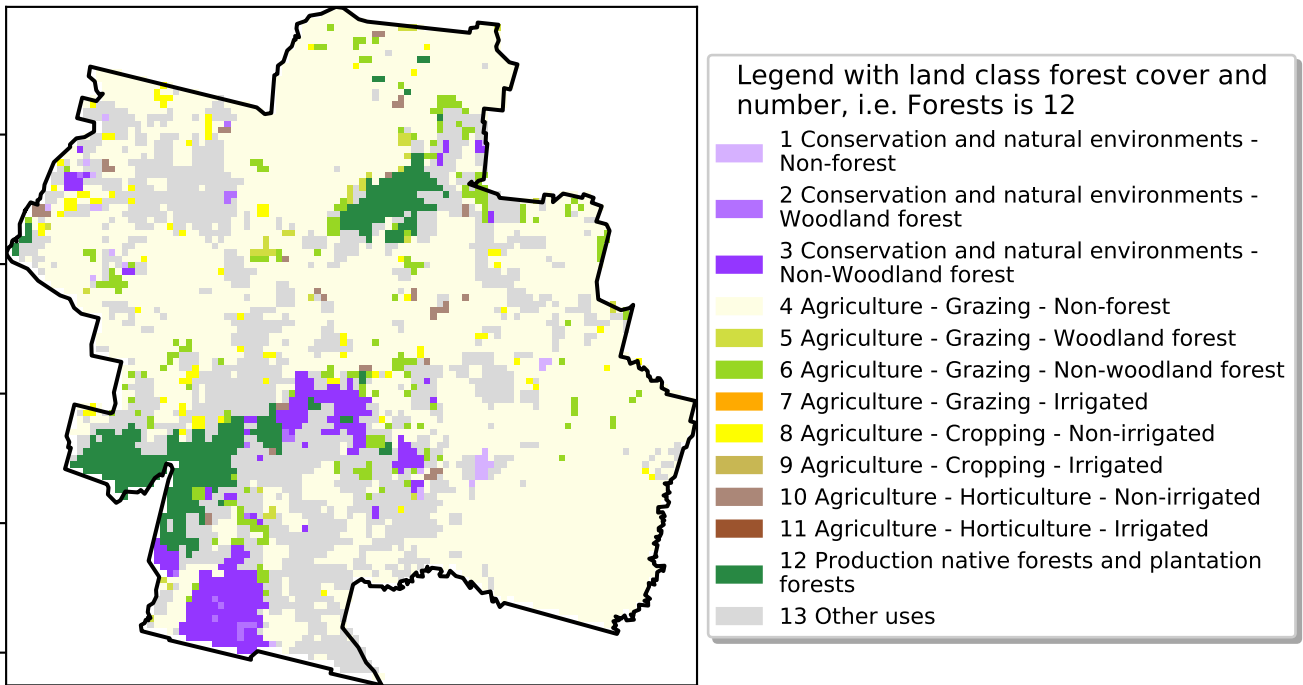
Legend with land class forest cover and number, i.e. Forests is 12

1 Conservation and natural environments - Non-forest
2 Conservation and natural environments - Woodland forest
3 Conservation and natural environments - Non-Woodland forest
4 Agriculture - Grazing - Non-forest
5 Agriculture - Grazing - Woodland forest
6 Agriculture - Grazing - Non-woodland forest
7 Agriculture - Grazing - Irrigated
8 Agriculture - Cropping - Non-irrigated
9 Agriculture - Cropping - Irrigated
10 Agriculture - Horticulture - Non-irrigated
11 Agriculture - Horticulture - Irrigated
12 Production native forests and plantation forests
13 Other uses